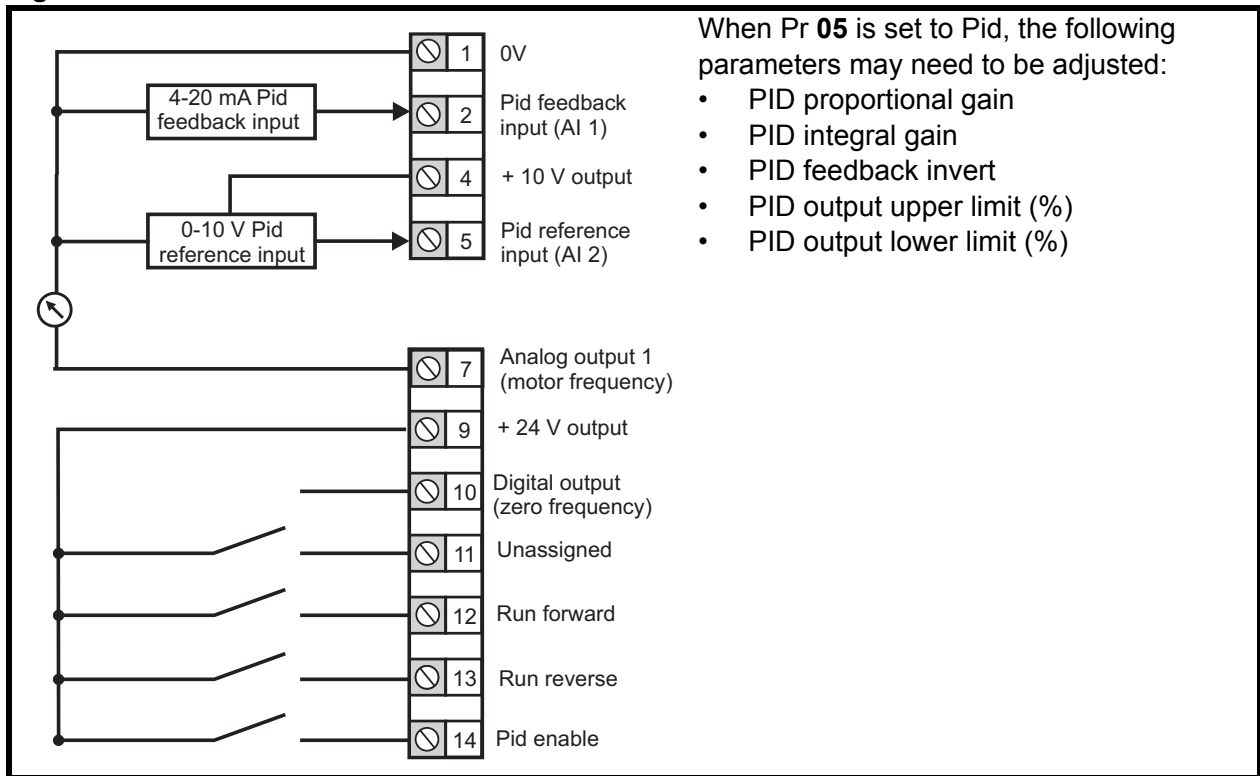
4-20 mA Pid feedback input

0-10 V Pid reference input

1 0V

2 Pid feedback input (AI 1)

4 + 10 V output

5 Pid reference input (AI 2)

7 Analog output 1 (motor frequency)

9 + 24 V output

10 Digital output (zero frequency)

11 Unassigned

12 Run forward

13 Run reverse

14 Pid enable

When Pr **05** is set to Pid, the following parameters may need to be adjusted:
- PID proportional gain
- PID integral gain
- PID feedback invert
- PID output upper limit (%)
- PID output lower limit (%)